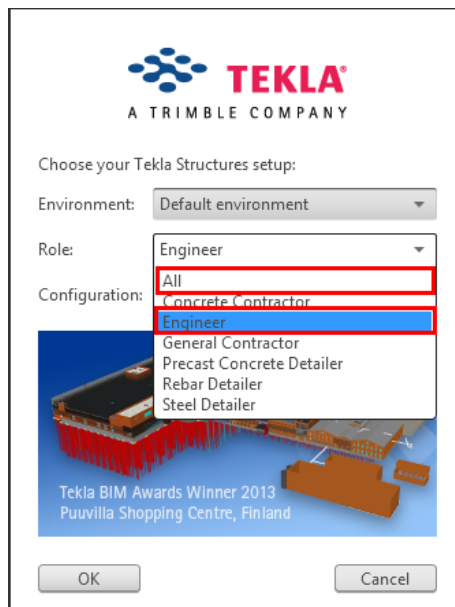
TEKLA®
A TRIMBLE COMPANY

Choose your Tekla Structures setup:

Environment: Default environment

Role: Engineer

Configuration:

All
Concrete Contractor
Engineer
General Contractor
Precast Concrete Detailer
Rebar Detailer
Steel Detailer

Tekla BIM Awards Winner 2013
Puuvilla Shopping Centre, Finland

OK

Cancel